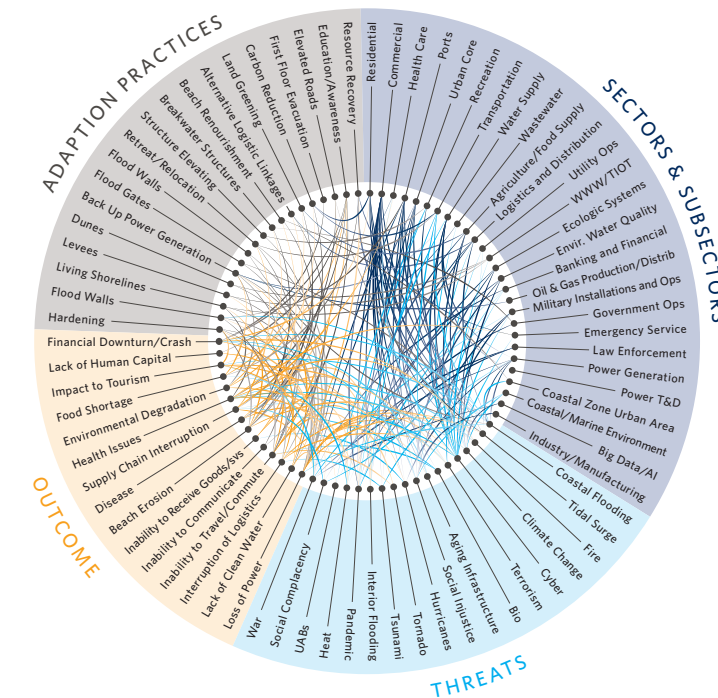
ADAPTION PRACTICES

Resource Recovery
Education/Awareness
Elevated Roads
First Floor Evacuation
Carbon Reduction
Land Greening
Alternative Logistic Linkages
Beach Renourishment
Breakwater Structures
Structure Elevating
Retreat/Relocation
Flood Walls
Flood Gates
Back Up Power Generation
Dunes
Levees
Living Shorelines
Flood Walls
Hardening

SECTORS & SUBSECTORS

Residential
Commercial
Health Care
Ports
Urban Core
Recreation
Transportation
Water Supply
Wastewater
Agriculture/Food Supply
Logistics and Distribution
Utility Ops
WWW/TIOT
Ecologic Systems
Envir. Water Quality
Banking and Financial
Oil & Gas Production/Distrib
Military Installations and Ops
Government Ops
Emergency Service
Law Enforcement
Power Generation
Power T&D
Coastal Zone Urban Area
Coastal/Marine Environment
Big Data/AI
Industry/Manufacturing

OUTCOME

Financial Downturn/Crash
Lack of Human Capital
Impact to Tourism
Food Shortage
Environmental Degradation
Health Issues
Supply Chain Interruption
Disease
Beach Erosion
Inability to Receive Goods/svs
Inability to Communicate
Inability to Travel/Commute
Interruption of Logistics
Lack of Clean Water
Loss of Power

THREATS

War
Social Complacency
UABs
Heat
Pandemic
Interior Flooding
Tsunami
Tornado
Hurricanes
Social Injustice
Aging Infrastructure
Bio
Terrorism
Cyber
Climate Change
Fire
Tidal Surge
Coastal Flooding